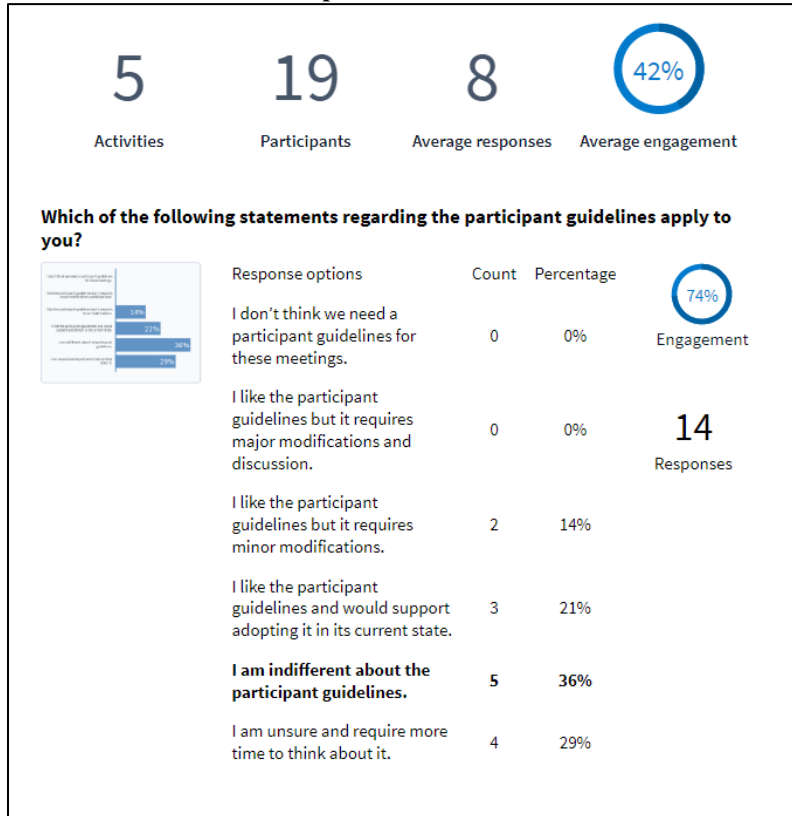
5
Activities

19
Participants

8
Average responses

42%
Average engagement

Which of the following statements regarding the participant guidelines apply to you?

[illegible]
14%
21%
36%
29%

| Response options | Count | Percentage |
|---|---|---|
| I don't think we need a participant guidelines for these meetings. | 0 | 0% |
| I like the participant guidelines but it requires major modifications and discussion. | 0 | 0% |
| I like the participant guidelines but it requires minor modifications. | 2 | 14% |
| I like the participant guidelines and would support adopting it in its current state. | 3 | 21% |
| **I am indifferent about the participant guidelines.** | **5** | **36%** |
| I am unsure and require more time to think about it. | 4 | 29% |

74%
Engagement

14
Responses